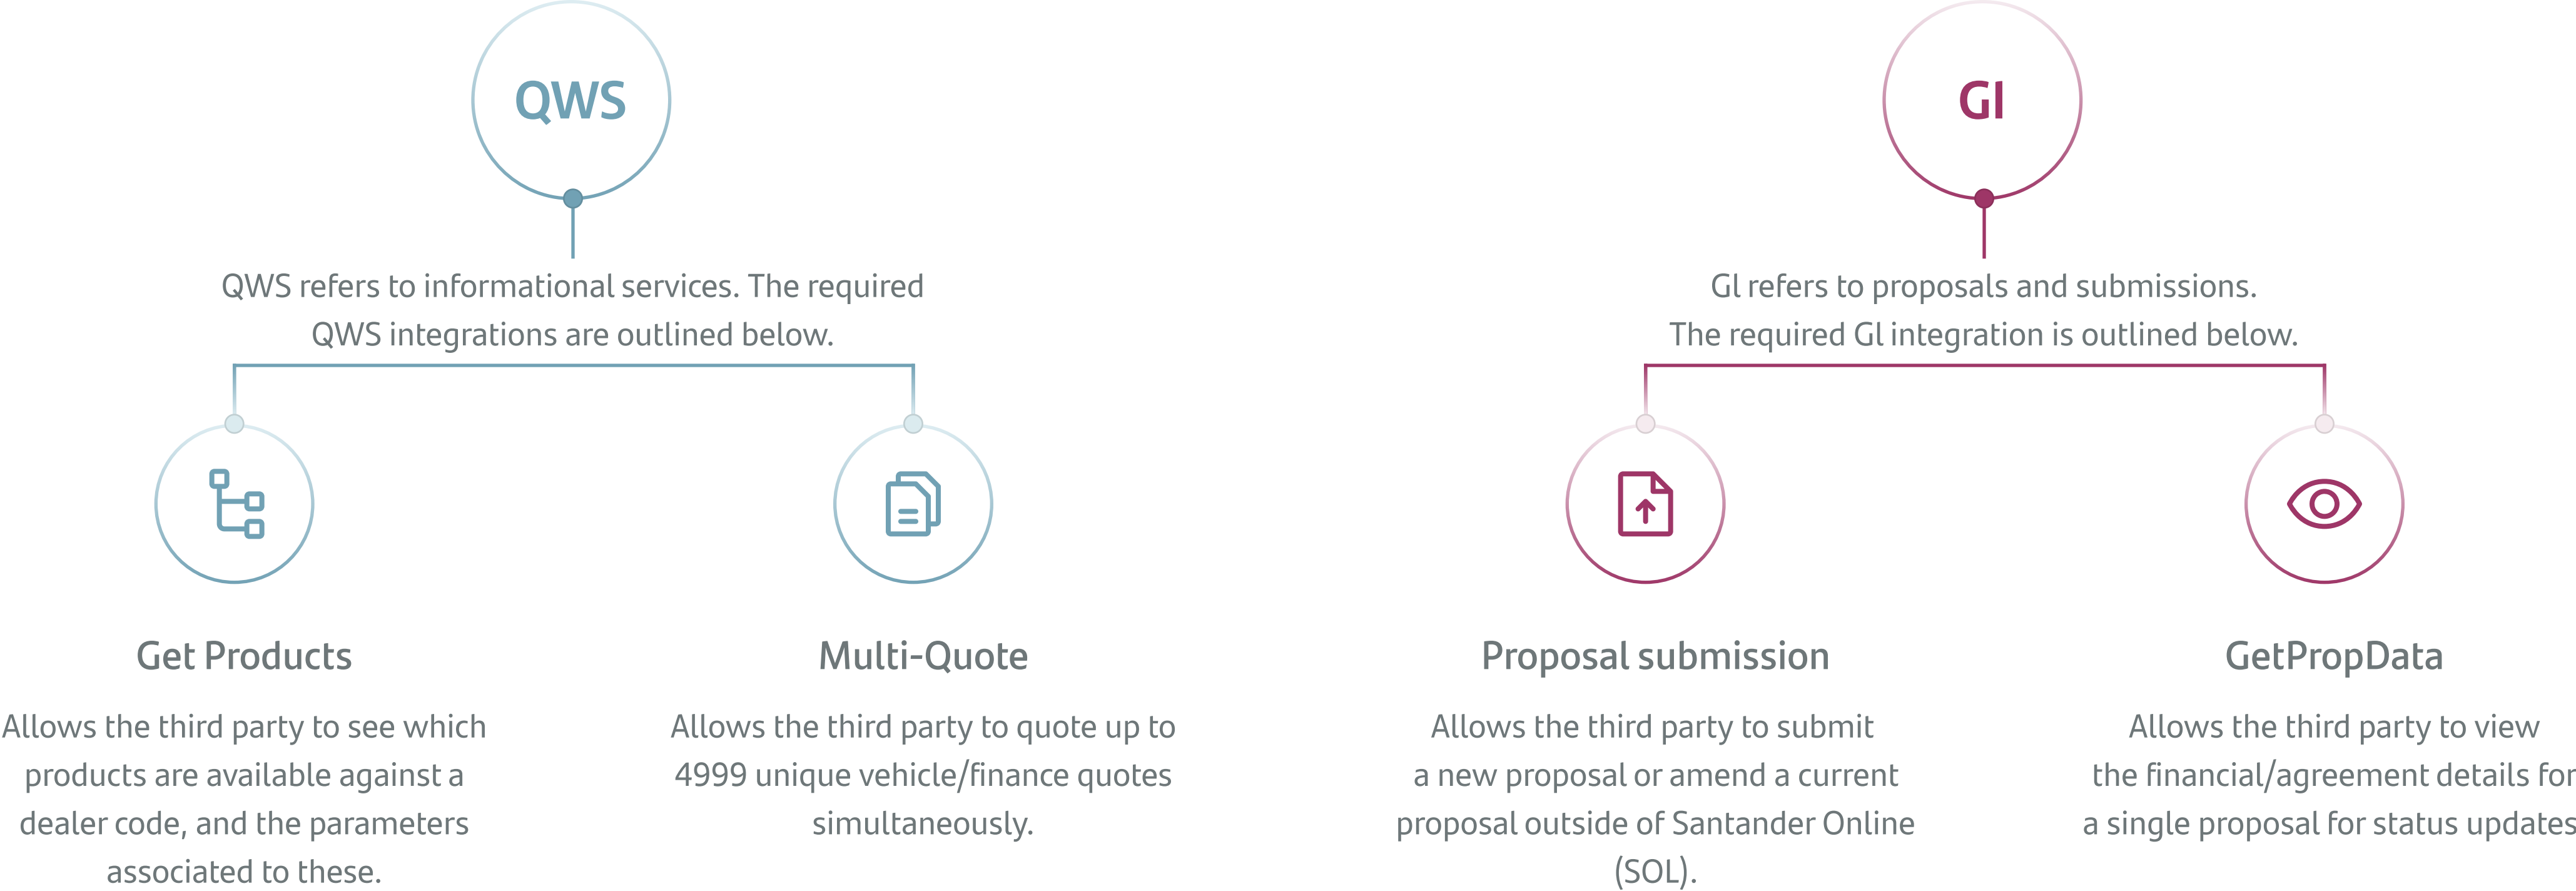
QWS

QWS refers to informational services. The required QWS integrations are outlined below.

Get Products

Allows the third party to see which products are available against a dealer code, and the parameters associated to these.

Multi-Quote

Allows the third party to quote up to 4999 unique vehicle/finance quotes simultaneously.

GI

GI refers to proposals and submissions. The required GI integration is outlined below.

Proposal submission

Allows the third party to submit a new proposal or amend a current proposal outside of Santander Online (SOL).

GetPropData

Allows the third party to view the financial/agreement details for a single proposal for status updates